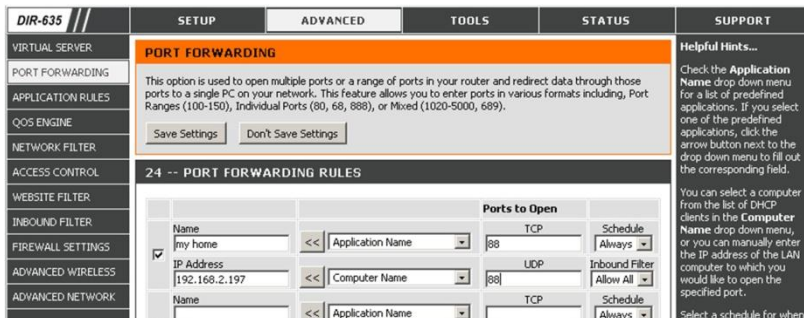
DIR-635

SETUP | ADVANCED | TOOLS | STATUS | SUPPORT

VIRTUAL SERVER
PORT FORWARDING
APPLICATION RULES
QOS ENGINE
NETWORK FILTER
ACCESS CONTROL
WEBSITE FILTER
INBOUND FILTER
FIREWALL SETTINGS
ADVANCED WIRELESS
ADVANCED NETWORK

PORT FORWARDING

This option is used to open multiple ports or a range of ports in your router and redirect data through those ports to a single PC on your network. This feature allows you to enter ports in various formats including, Port Ranges (100-150), Individual Ports (80, 68, 888), or Mixed (1020-5000, 689).

Save Settings | Don't Save Settings

24 -- PORT FORWARDING RULES

| | | | Ports to Open | |
|---|---|---|---|---|
| ☑ | Name: my home | << Application Name | TCP: 88 | Schedule: Always |
| | IP Address: 192.168.2.197 | << Computer Name | UDP: 88 | Inbound Filter: Allow All |
| | Name | << Application Name | TCP | Schedule: Always |

Helpful Hints...

Check the Application Name drop down menu for a list of predefined applications. If you select one of the predefined applications, click the arrow button next to the drop down menu to fill out the corresponding field.

You can select a computer from the list of DHCP clients in the Computer Name drop down menu, or you can manually enter the IP address of the LAN computer to which you would like to open the specified port.

Select a schedule for when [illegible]